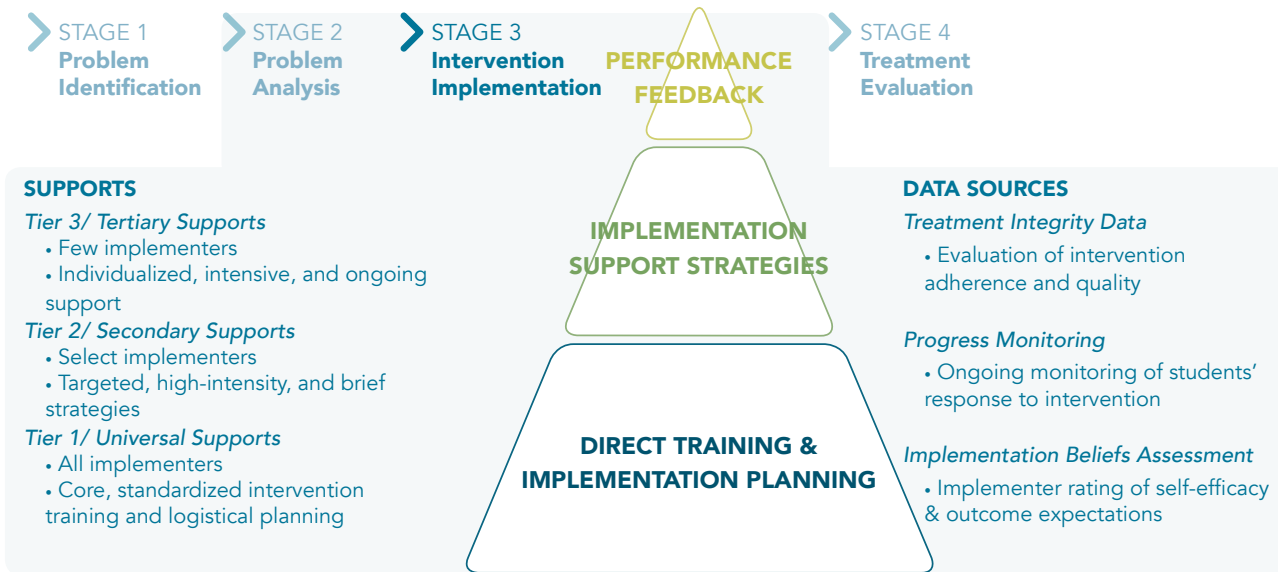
STAGE 1
Problem Identification

STAGE 2
Problem Analysis

STAGE 3
Intervention Implementation

PERFORMANCE FEEDBACK

STAGE 4
Treatment Evaluation

SUPPORTS

Tier 3/ Tertiary Supports
• Few implementers
• Individualized, intensive, and ongoing support

Tier 2/ Secondary Supports
• Select implementers
• Targeted, high-intensity, and brief strategies

Tier 1/ Universal Supports
• All implementers
• Core, standardized intervention training and logistical planning

IMPLEMENTATION SUPPORT STRATEGIES

DIRECT TRAINING & IMPLEMENTATION PLANNING

DATA SOURCES

Treatment Integrity Data
• Evaluation of intervention adherence and quality

Progress Monitoring
• Ongoing monitoring of students' response to intervention

Implementation Beliefs Assessment
• Implementer rating of self-efficacy & outcome expectations